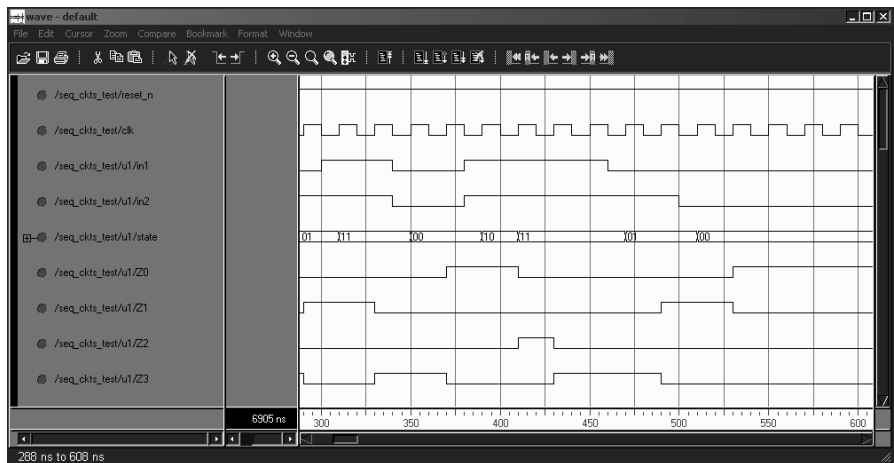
wave - default

File Edit Cursor Zoom Compare Bookmark Format Window

/seq_ckts_test/reset_n

/seq_ckts_test/clk

/seq_ckts_test/u1/in1

/seq_ckts_test/u1/in2

/seq_ckts_test/u1/state

01 11 00 10 11 01 00

/seq_ckts_test/u1/Z0

/seq_ckts_test/u1/Z1

/seq_ckts_test/u1/Z2

/seq_ckts_test/u1/Z3

6905 ns

300 350 400 450 500 550 600

288 ns to 608 ns